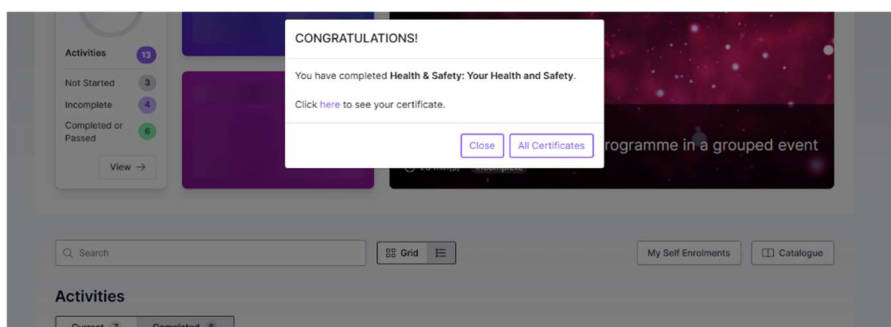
Activities 13
Not Started 3
Incomplete 4
Completed or Passed 6
View →

CONGRATULATIONS!

You have completed **Health & Safety: Your Health and Safety**.

Click here to see your certificate.

Close
All Certificates

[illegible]rogramme in a grouped event

Search
Grid

My Self Enrolments
Catalogue

Activities

Current 7
Completed 6